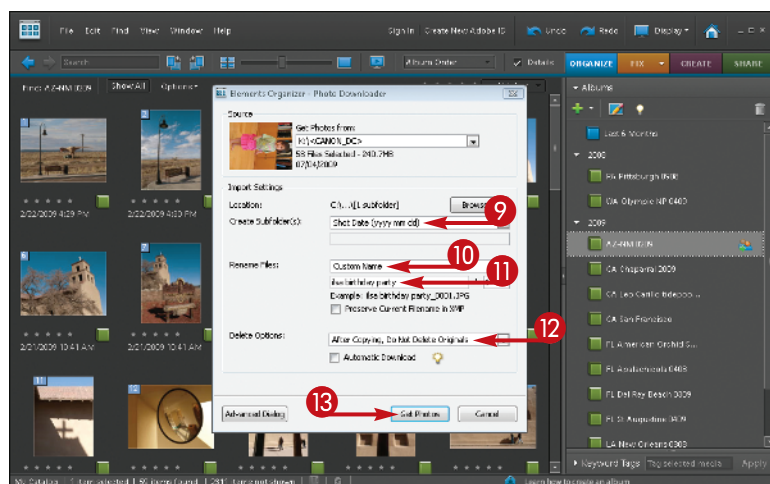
File Edit Find View Window Help

Sign In Create New Adobe ID

Undo Redo Display

Album Order

Details

ORGANIZE FIX CREATE SHARE

Find: AZ-NM 2009 Show All Options

Elements Organizer - Photo Downloader

Source

Get Photos from:

K:\<CANON_DC>

55 Files Selected - 240.7MB

07/04/2009

Import Settings

Location: C:\...\[1 subfolder] Browse...

Create Subfolder(s): Shot Date (yyyy mm dd)

Rename Files: Custom Name

ilse birthday party

Example: ilse birthday party_0001.JPG

Preserve Current Filename in XMP

Delete Options: After Copying, Do Not Delete Originals

Automatic Download

Advanced Dialog Get Photos Cancel

9

10

11

12

13

2/22/2009 4:29 PM

2/22/2009 4:30 PM

2/21/2009 10:41 AM

2/21/2009 10:41 AM

Albums

Last 6 Months

2008

PA Pittsburgh INIR

CA Olympic NP 0408

2009

AZ-NM 2009

CA Chaparral 2009

CA Leo Carillo tidepoo...

CA San Francisco

FL American Orchid S...

FL Apalachicola 0408

FL Del Ray Beach 2009

FL St Augustine 2009

LA New Orleans 0309

Keyword Tags Tag selected media Apply

Learn how to create an album